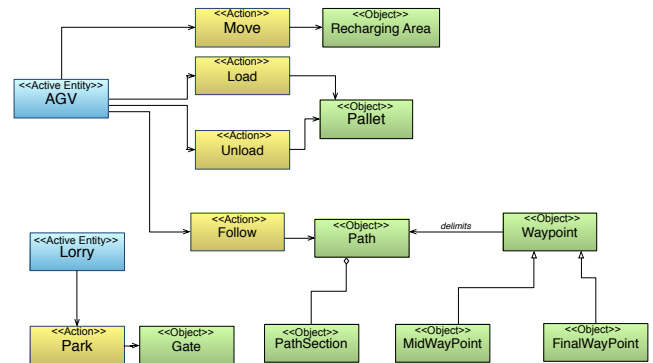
<<Action>>
Move

<<Object>>
Recharging Area

<<Active Entity>>
AGV

<<Action>>
Load

<<Object>>
Pallet

<<Action>>
Unload

<<Action>>
Follow

<<Object>>
Path

delimits

<<Object>>
Waypoint

<<Active Entity>>
Lorry

<<Action>>
Park

<<Object>>
Gate

<<Object>>
PathSection

<<Object>>
MidWayPoint

<<Object>>
FinalWayPoint